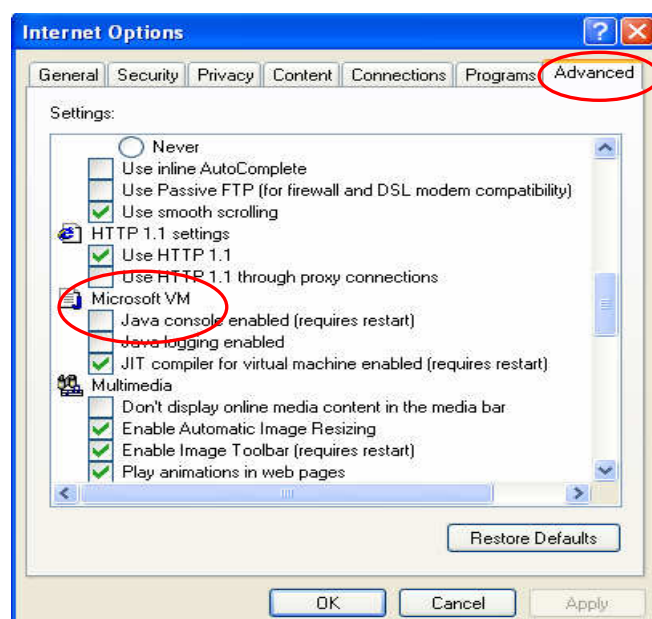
Internet Options

General | Security | Privacy | Content | Connections | Programs | Advanced

Settings:

Never
Use inline AutoComplete
Use Passive FTP (for firewall and DSL modem compatibility)
Use smooth scrolling
HTTP 1.1 settings
Use HTTP 1.1
Use HTTP 1.1 through proxy connections
Microsoft VM
Java console enabled (requires restart)
Java logging enabled
JIT compiler for virtual machine enabled (requires restart)
Multimedia
Don't display online media content in the media bar
Enable Automatic Image Resizing
Enable Image Toolbar (requires restart)
Play animations in web pages

Restore Defaults

OK | Cancel | Apply